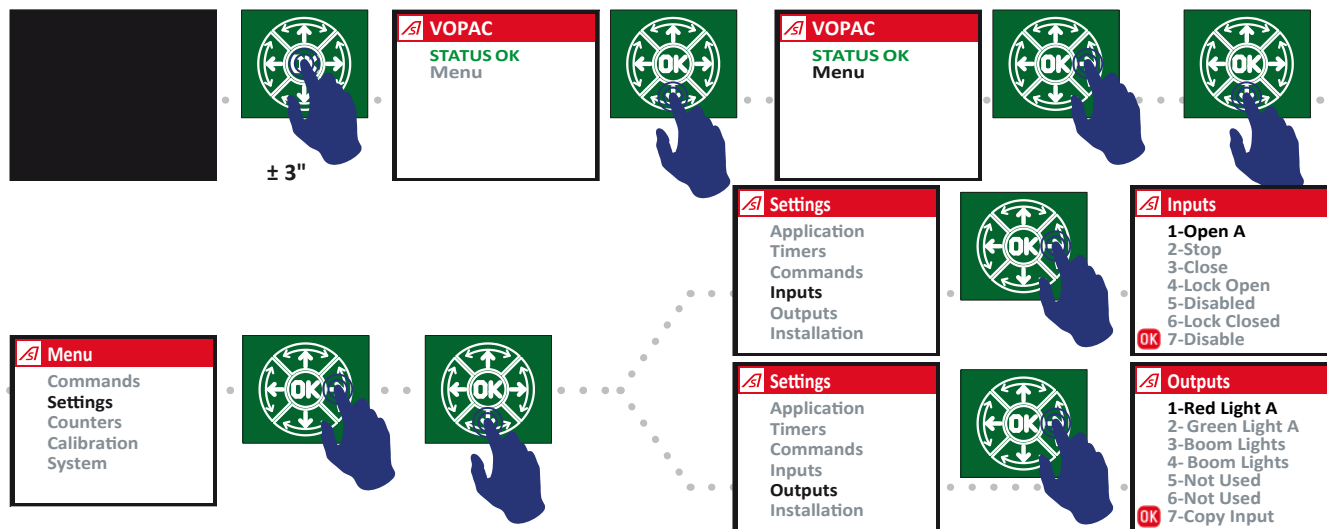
± 3"

VOPAC
STATUS OK
Menu

OK

VOPAC
STATUS OK
Menu

OK

OK

Settings
Application
Timers
Commands
Inputs
Outputs
Installation

OK

Inputs
1-Open A
2-Stop
3-Close
4-Lock Open
5-Disabled
6-Lock Closed
OK 7-Disable

Menu
Commands
Settings
Counters
Calibration
System

OK

OK

Settings
Application
Timers
Commands
Inputs
Outputs
Installation

OK

Outputs
1-Red Light A
2- Green Light A
3-Boom Lights
4- Boom Lights
5-Not Used
6-Not Used
OK 7-Copy Input